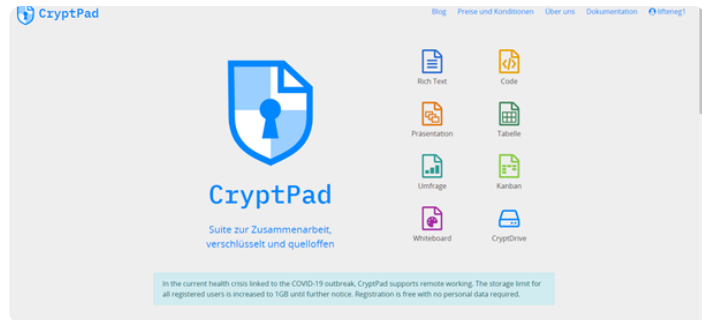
CryptPad

Blog Preise und Konditionen Über uns Dokumentation liftmeg1

CryptPad

Suite zur Zusammenarbeit, verschlüsselt und quelloffen

Rich Text
Code
Präsentation
Tabelle
Umfrage
Kanban
Whiteboard
CryptDrive

In the current health crisis linked to the COVID-19 outbreak, CryptPad supports remote working. The storage limit for all registered users is increased to 1GB until further notice. Registration is free with no personal data required.